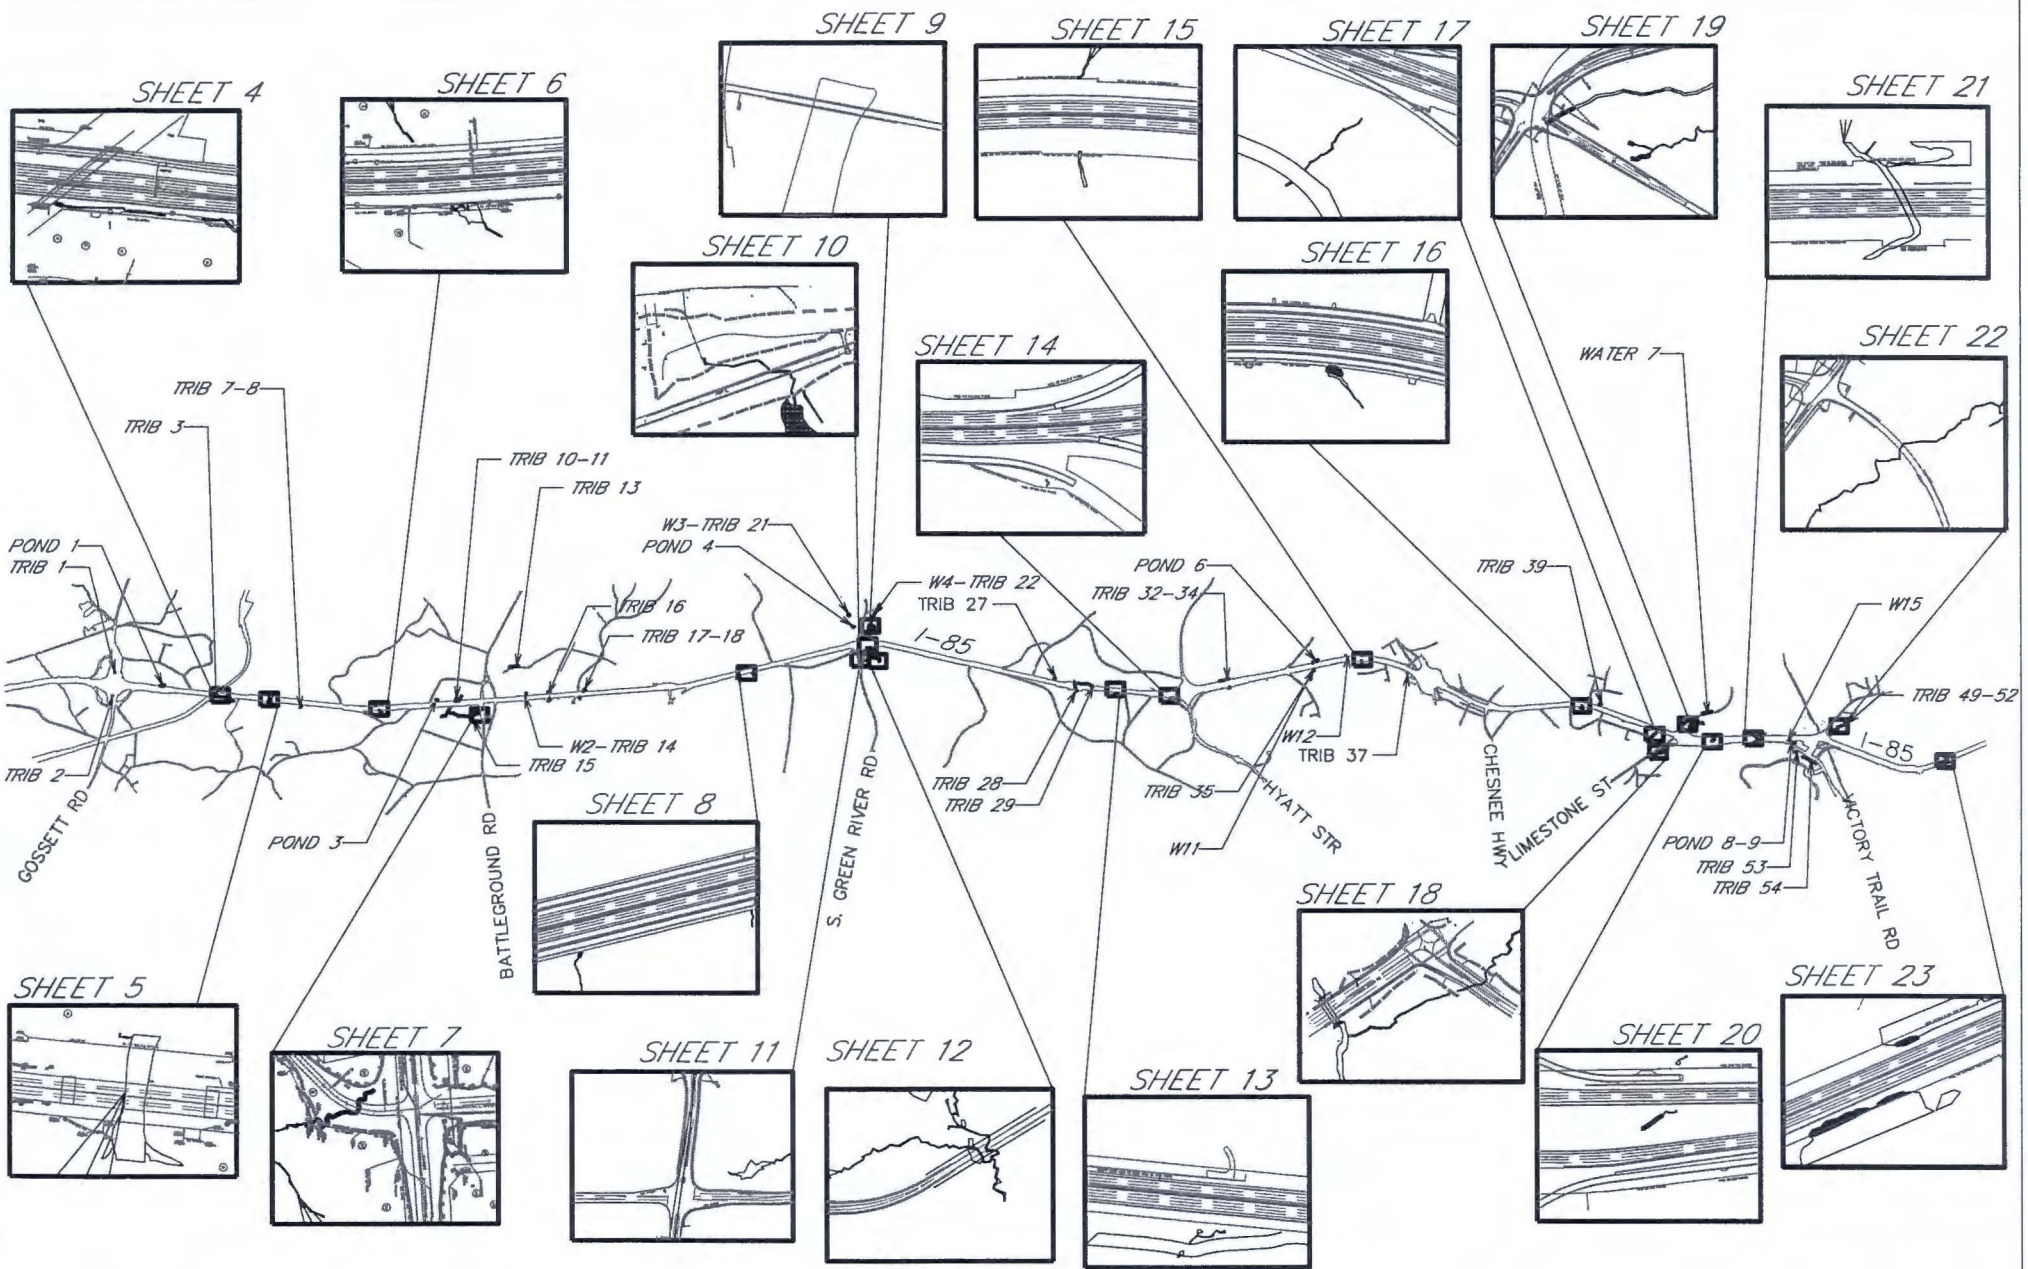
SHEET 9
SHEET 15
SHEET 17
SHEET 19
SHEET 4
SHEET 6
SHEET 21
SHEET 10
SHEET 16
SHEET 22
SHEET 14
WATER 7
TRIB 7–8
TRIB 3
TRIB 10–11
TRIB 13
W3–TRIB 21
POND 4
POND 1
TRIB 1
POND 6
TRIB 39
W4–TRIB 22
TRIB 27
TRIB 32–34
W15
TRIB 16
TRIB 17–18
I–85
TRIB 49–52
W2–TRIB 14
TRIB 15
W12
TRIB 37
TRIB 2
I–85
GOSSETT RD
POND 3
BATTLEGROUND RD
S. GREEN RIVER RD
TRIB 28
TRIB 29
TRIB 35
HYATT STR
W11
CHESNEE HWY
LIMESTONE ST.
POND 8–9
TRIB 53
TRIB 54
VICTORY TRAIL RD
SHEET 8
SHEET 18
SHEET 23
SHEET 5
SHEET 7
SHEET 11
SHEET 12
SHEET 13
SHEET 20